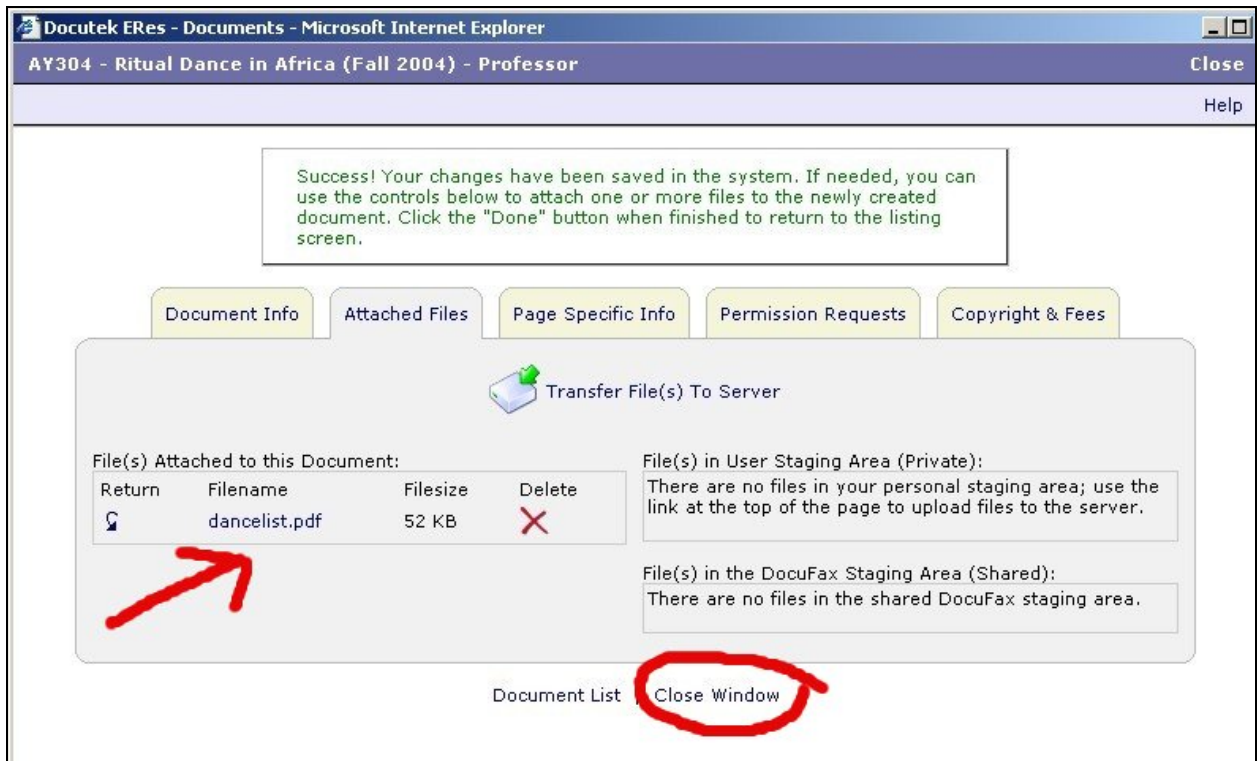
Docutek ERes - Documents - Microsoft Internet Explorer

AY304 - Ritual Dance in Africa (Fall 2004) - Professor

Close

Help

Success! Your changes have been saved in the system. If needed, you can use the controls below to attach one or more files to the newly created document. Click the "Done" button when finished to return to the listing screen.

Document Info | Attached Files | Page Specific Info | Permission Requests | Copyright & Fees

Transfer File(s) To Server

File(s) Attached to this Document:

| Return | Filename | Filesize | Delete |
|---|---|---|---|
| | dancelist.pdf | 52 KB | |

File(s) in User Staging Area (Private):

There are no files in your personal staging area; use the link at the top of the page to upload files to the server.

File(s) in the DocuFax Staging Area (Shared):

There are no files in the shared DocuFax staging area.

Document List | Close Window